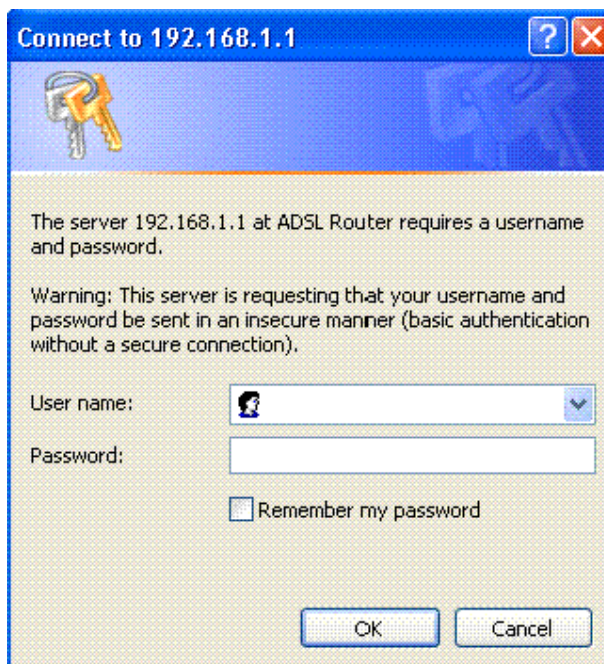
Connect to 192.168.1.1

?

The server 192.168.1.1 at ADSL Router requires a username and password.

Warning: This server is requesting that your username and password be sent in an insecure manner (basic authentication without a secure connection).

User name:

Password:

Remember my password

OK

Cancel